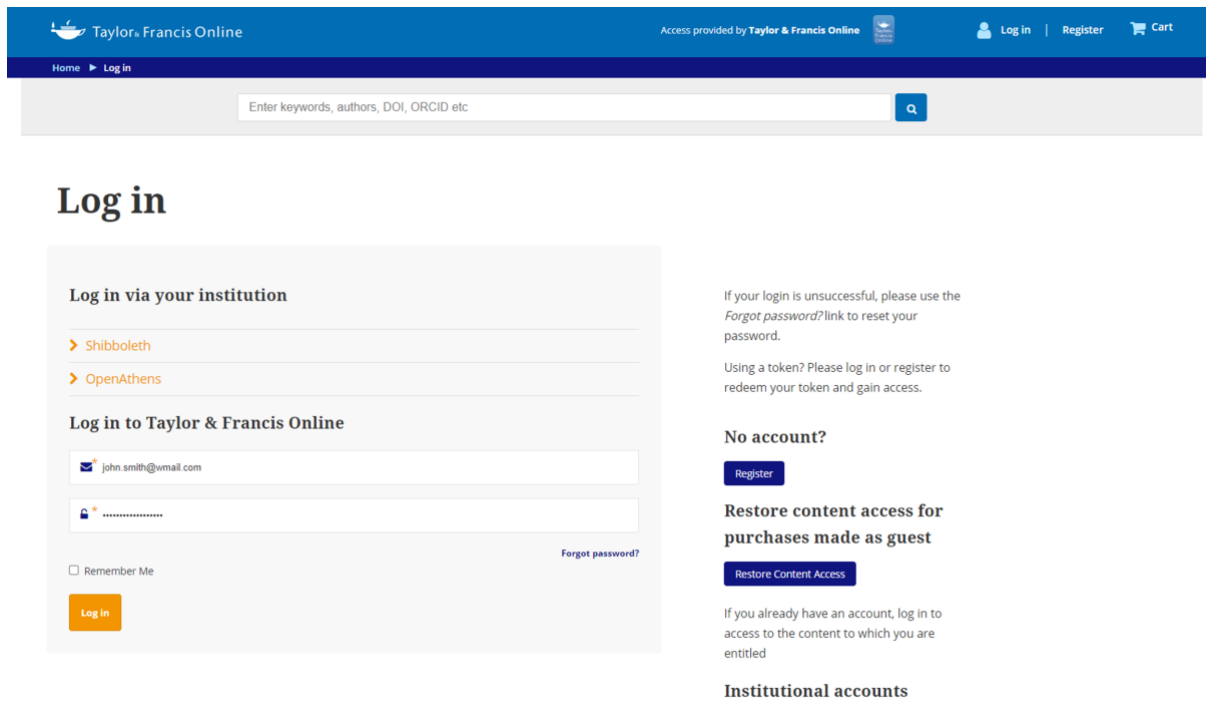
Taylor & Francis Online

Access provided by Taylor & Francis Online

Log in | Register

Cart

Home ▶ Log in

Enter keywords, authors, DOI, ORCID etc

Log in

Log in via your institution

Shibboleth

OpenAthens

Log in to Taylor & Francis Online

john.smith@wmail.com

••••••••••••••••••

Forgot password?

Remember Me

Log in

If your login is unsuccessful, please use the *Forgot password?* link to reset your password.

Using a token? Please log in or register to redeem your token and gain access.

No account?

Register

Restore content access for purchases made as guest

Restore Content Access

If you already have an account, log in to access to the content to which you are entitled

Institutional accounts